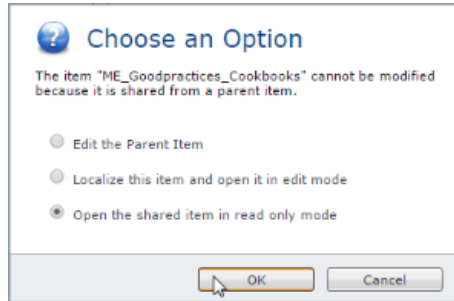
Choose an Option

The item "ME_Goodpractices_Cookbooks" cannot be modified because it is shared from a parent item.

Edit the Parent Item

Localize this item and open it in edit mode

Open the shared item in read only mode

OK

Cancel